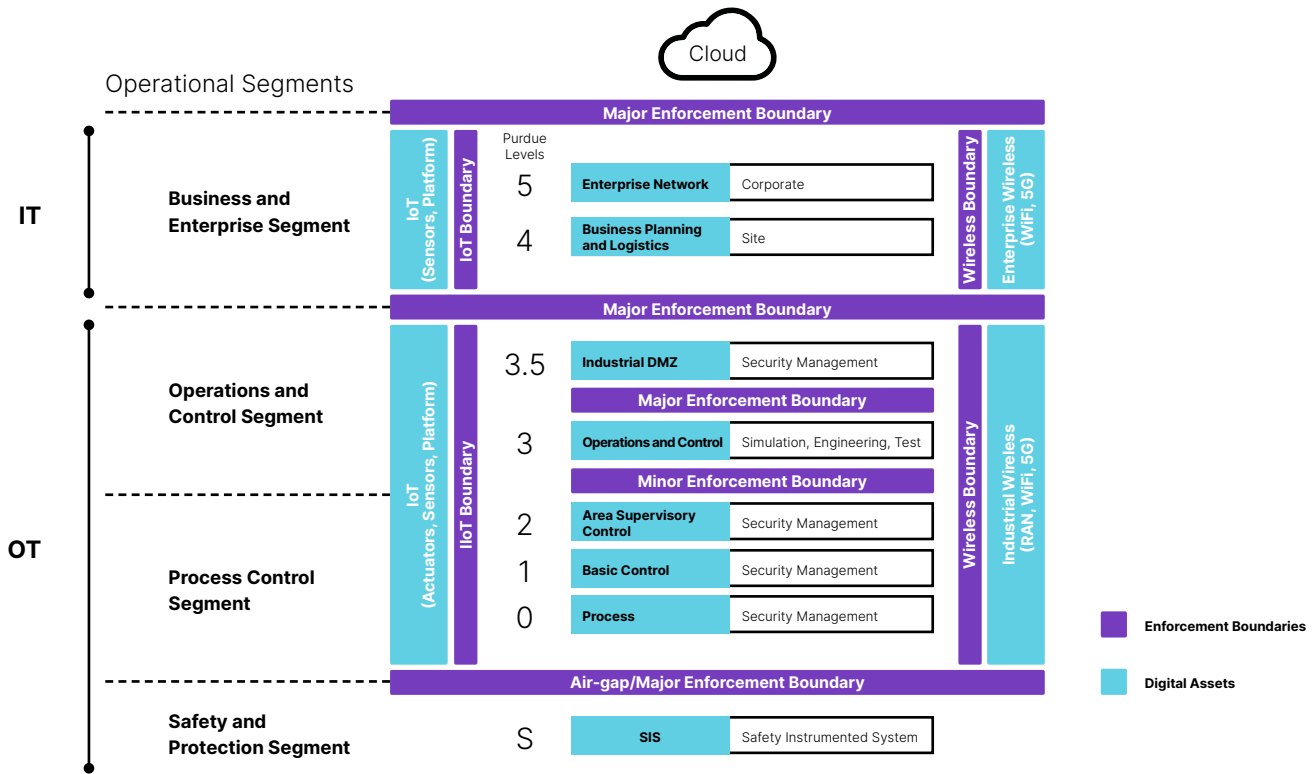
Cloud

Operational Segments

Major Enforcement Boundary

IT

Business and Enterprise Segment

IoT (Sensors, Platform)

IoT Boundary

Purdue Levels

5 Enterprise Network | Corporate

4 Business Planning and Logistics | Site

Wireless Boundary

Enterprise Wireless (WiFi, 5G)

Major Enforcement Boundary

OT

Operations and Control Segment

IoT (Actuators, Sensors, Platform)

IIoT Boundary

3.5 Industrial DMZ | Security Management

Major Enforcement Boundary

3 Operations and Control | Simulation, Engineering, Test

Minor Enforcement Boundary

Process Control Segment

2 Area Supervisory Control | Security Management

1 Basic Control | Security Management

0 Process | Security Management

Wireless Boundary

Industrial Wireless (RAN, WiFi, 5G)

Air-gap/Major Enforcement Boundary

Safety and Protection Segment

S SIS | Safety Instrumented System

Enforcement Boundaries

Digital Assets